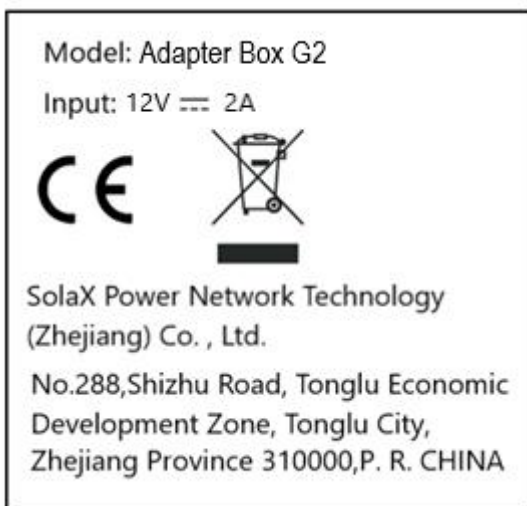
Model: Adapter Box G2

Input: 12V ⎓ 2A

CE

SolaX Power Network Technology (Zhejiang) Co. , Ltd.

No.288,Shizhu Road, Tonglu Economic Development Zone, Tonglu City, Zhejiang Province 310000,P. R. CHINA